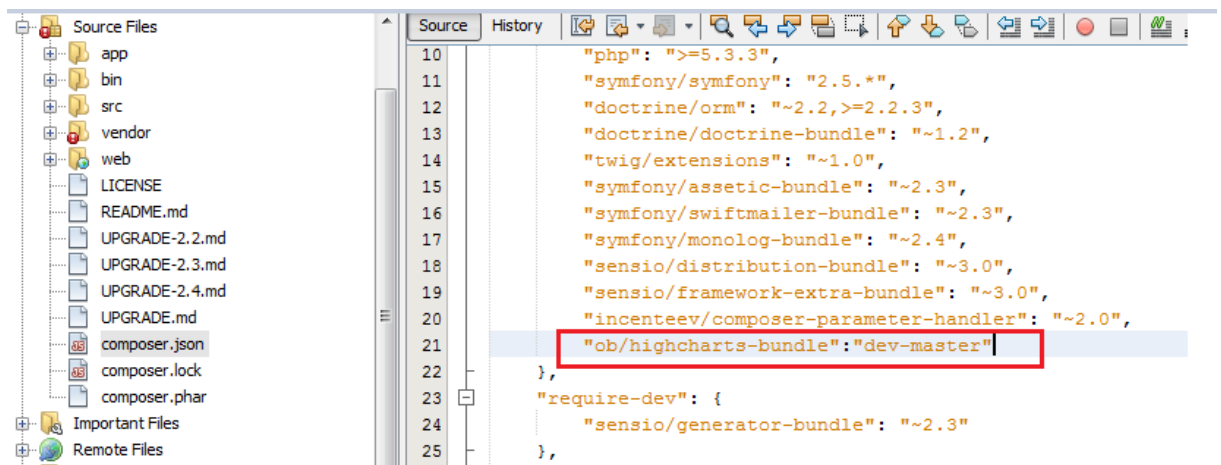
Source Files
app
bin
src
vendor
web
LICENSE
README.md
UPGRADE-2.2.md
UPGRADE-2.3.md
UPGRADE-2.4.md
UPGRADE.md
composer.json
composer.lock
composer.phar
Important Files
Remote Files

Source History

10 "php": ">=5.3.3",
11 "symfony/symfony": "2.5.*",
12 "doctrine/orm": "~2.2,>=2.2.3",
13 "doctrine/doctrine-bundle": "~1.2",
14 "twig/extensions": "~1.0",
15 "symfony/assetic-bundle": "~2.3",
16 "symfony/swiftmailer-bundle": "~2.3",
17 "symfony/monolog-bundle": "~2.4",
18 "sensio/distribution-bundle": "~3.0",
19 "sensio/framework-extra-bundle": "~3.0",
20 "incenteev/composer-parameter-handler": "~2.0",
21 "ob/highcharts-bundle":"dev-master"
22 },
23 "require-dev": {
24 "sensio/generator-bundle": "~2.3"
25 },